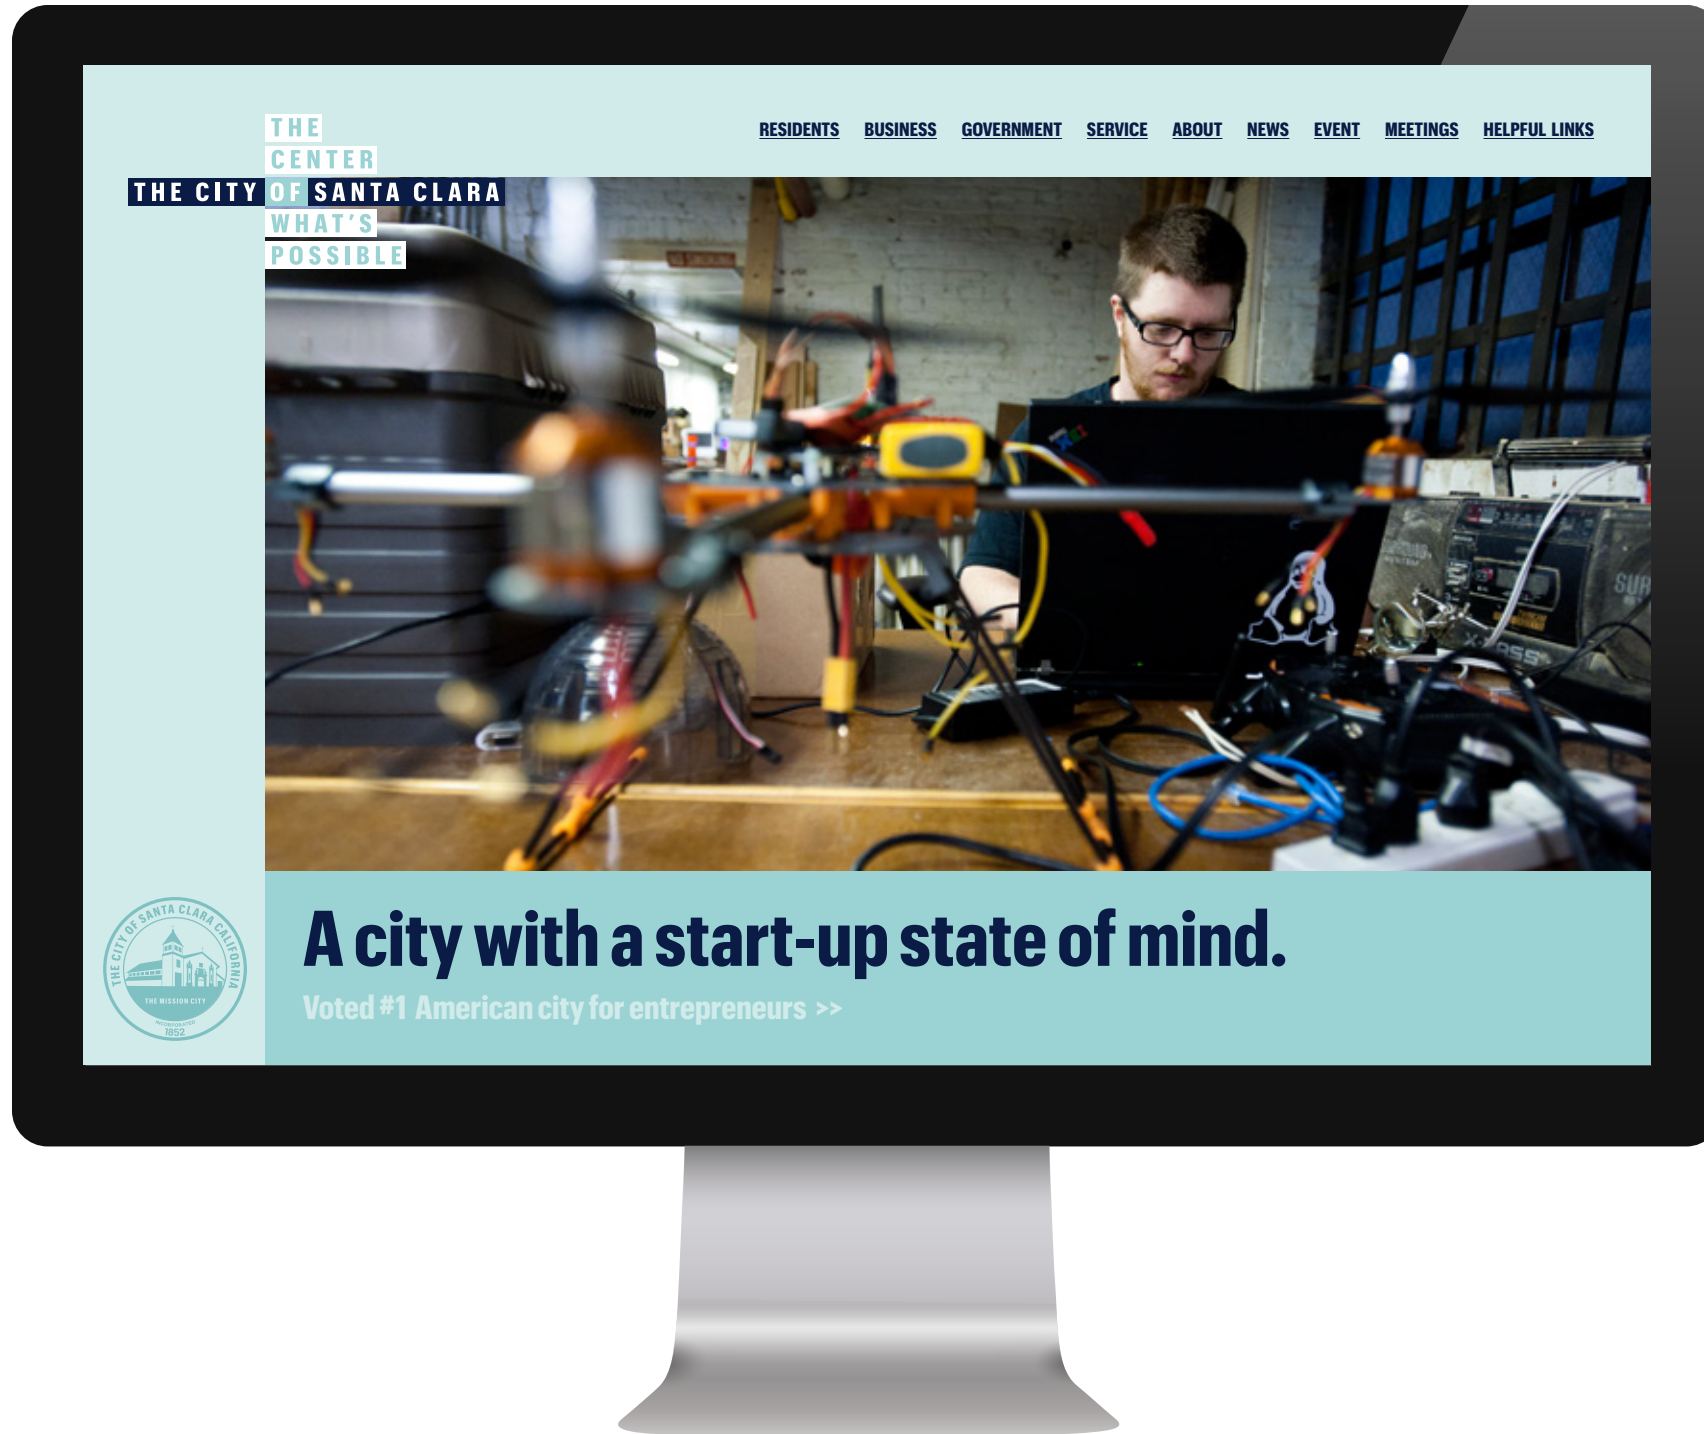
THE
CENTER
THE CITY OF SANTA CLARA
WHAT'S
POSSIBLE

RESIDENTS BUSINESS GOVERNMENT SERVICE ABOUT NEWS EVENT MEETINGS HELPFUL LINKS

THE CITY OF SANTA CLARA CALIFORNIA
THE MISSION CITY
INCORPORATED 1852

A city with a start-up state of mind.

Voted #1 American city for entrepreneurs >>